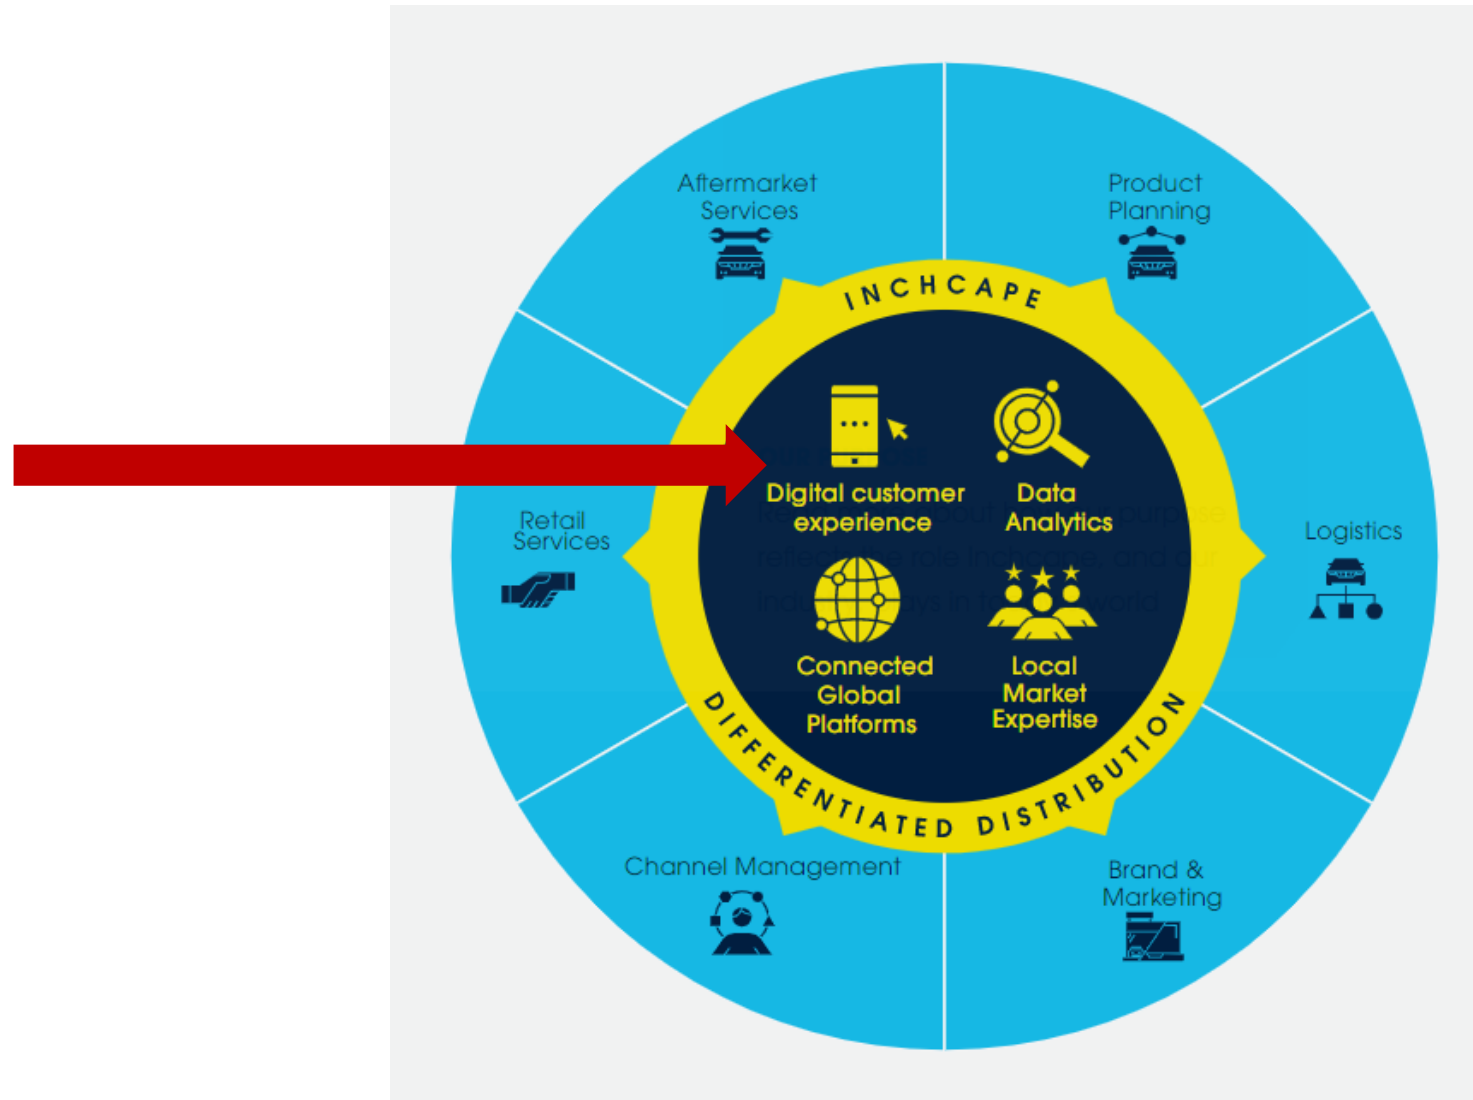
Aftermarket Services

Product Planning

INCHCAPE

Digital customer experience

Data Analytics

Retail Services

Logistics

Connected Global Platforms

Local Market Expertise

DIFFERENTIATED DISTRIBUTION

Channel Management

Brand & Marketing